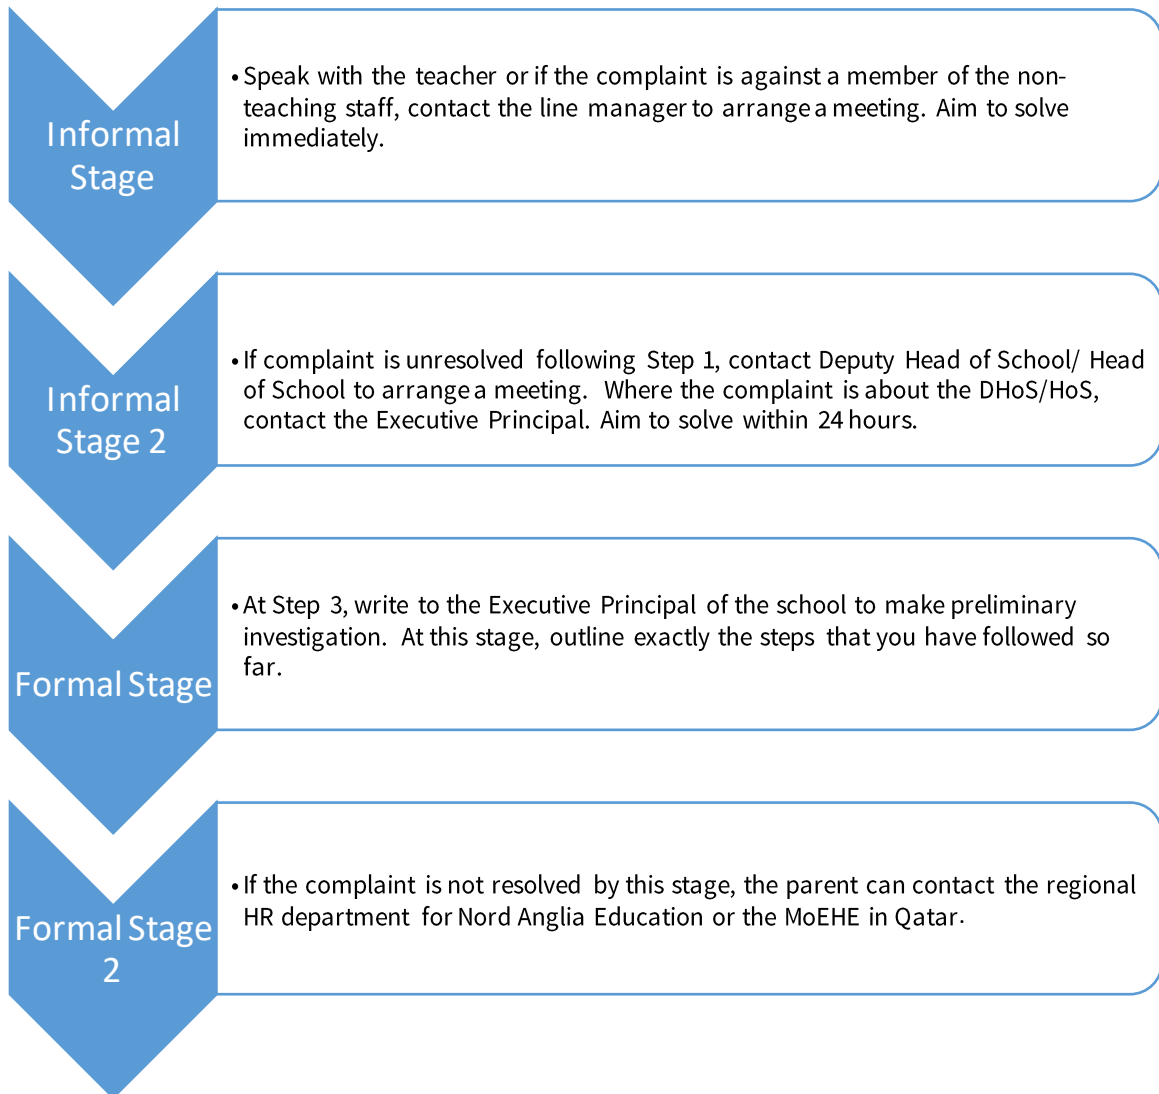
Informal Stage

• Speak with the teacher or if the complaint is against a member of the non-teaching staff, contact the line manager to arrange a meeting. Aim to solve immediately.

Informal Stage 2

• If complaint is unresolved following Step 1, contact Deputy Head of School/ Head of School to arrange a meeting. Where the complaint is about the DHoS/HoS, contact the Executive Principal. Aim to solve within 24 hours.

Formal Stage

• At Step 3, write to the Executive Principal of the school to make preliminary investigation. At this stage, outline exactly the steps that you have followed so far.

Formal Stage 2

• If the complaint is not resolved by this stage, the parent can contact the regional HR department for Nord Anglia Education or the MoEHE in Qatar.